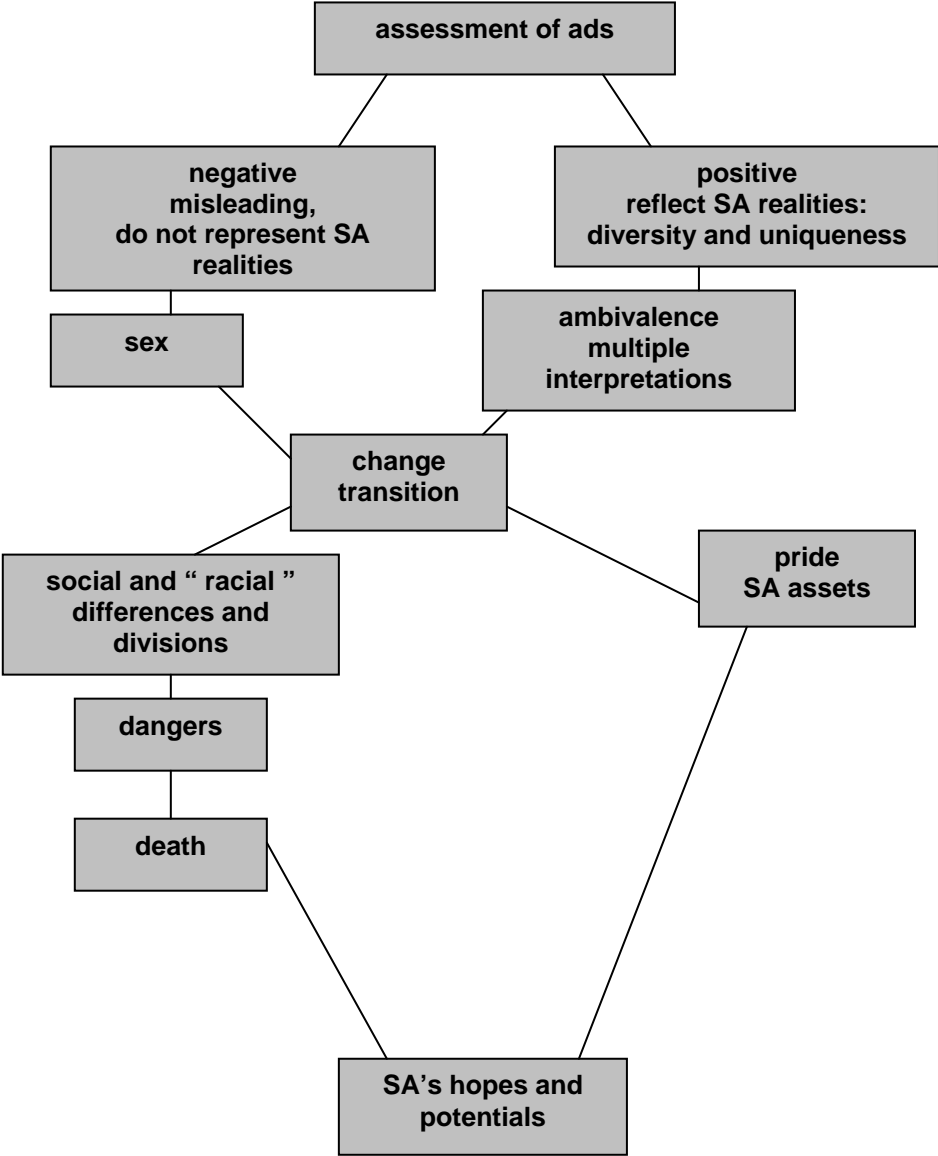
assessment of ads

negative misleading, do not represent SA realities

positive reflect SA realities: diversity and uniqueness

sex

ambivalence multiple interpretations

change transition

social and " racial " differences and divisions

pride SA assets

dangers

death

SA's hopes and potentials